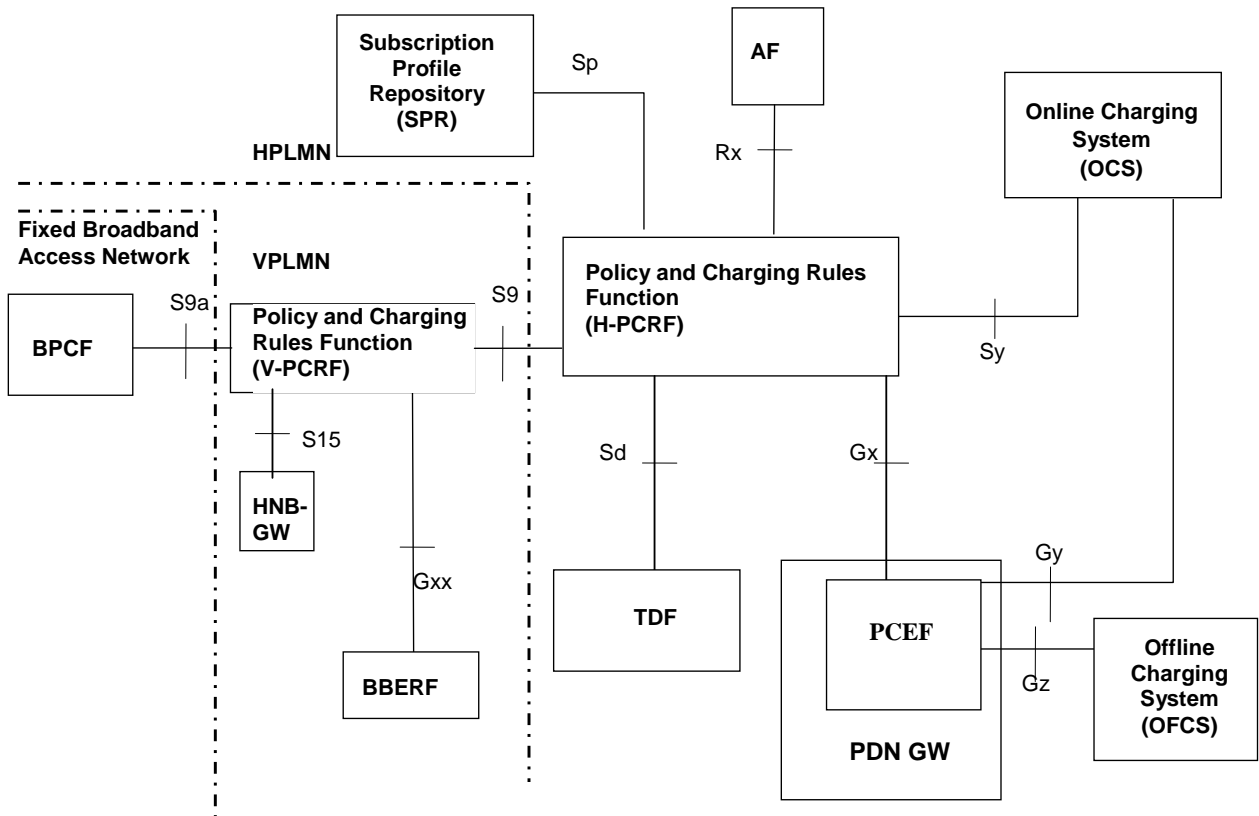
Subscription Profile Repository (SPR)

Sp

AF

Online Charging System (OCS)

HPLMN

Rx

Fixed Broadband Access Network

VPLMN

Policy and Charging Rules Function (H-PCRF)

BPCF

S9a

Policy and Charging Rules Function (V-PCRF)

S9

Sy

S15

HNB-GW

Sd

Gx

Gxx

Gy

TDF

PCEF

Gz

Offline Charging System (OFCS)

BBERF

PDN GW